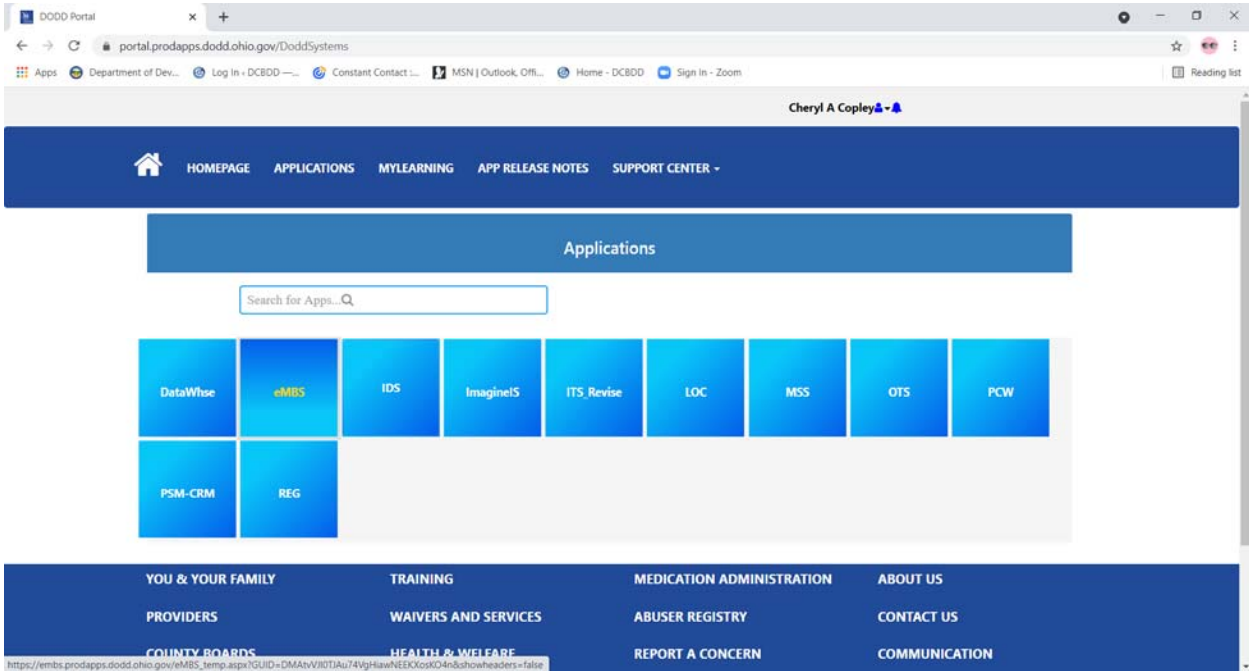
DODD Portal

portal.prodapps.dodd.ohio.gov/DoddSystems

Apps Department of Dev... Log In - DCBDD —... Constant Contact :... MSN | Outlook, Offi... Home - DCBDD Sign In - Zoom

Reading list

Cheryl A Copley

HOMEPAGE APPLICATIONS MYLEARNING APP RELEASE NOTES SUPPORT CENTER

Applications

Search for Apps...

| DataWhse | eMBS | IDS | ImagineIS | ITS_Revise | LOC | MSS | OTS | PCW |
|---|---|---|---|---|---|---|---|---|
| PSM-CRM | REG | | | | | | | |

YOU & YOUR FAMILY
PROVIDERS
COUNTY BOARDS

TRAINING
WAIVERS AND SERVICES
HEALTH & WELFARE

MEDICATION ADMINISTRATION
ABUSER REGISTRY
REPORT A CONCERN

ABOUT US
CONTACT US
COMMUNICATION

https://embs.prodapps.dodd.ohio.gov/eMBS_temp.aspx?GUID=DMAtvVJl0TJAu74VgHiawNEEKXosKO4n&showheaders=false